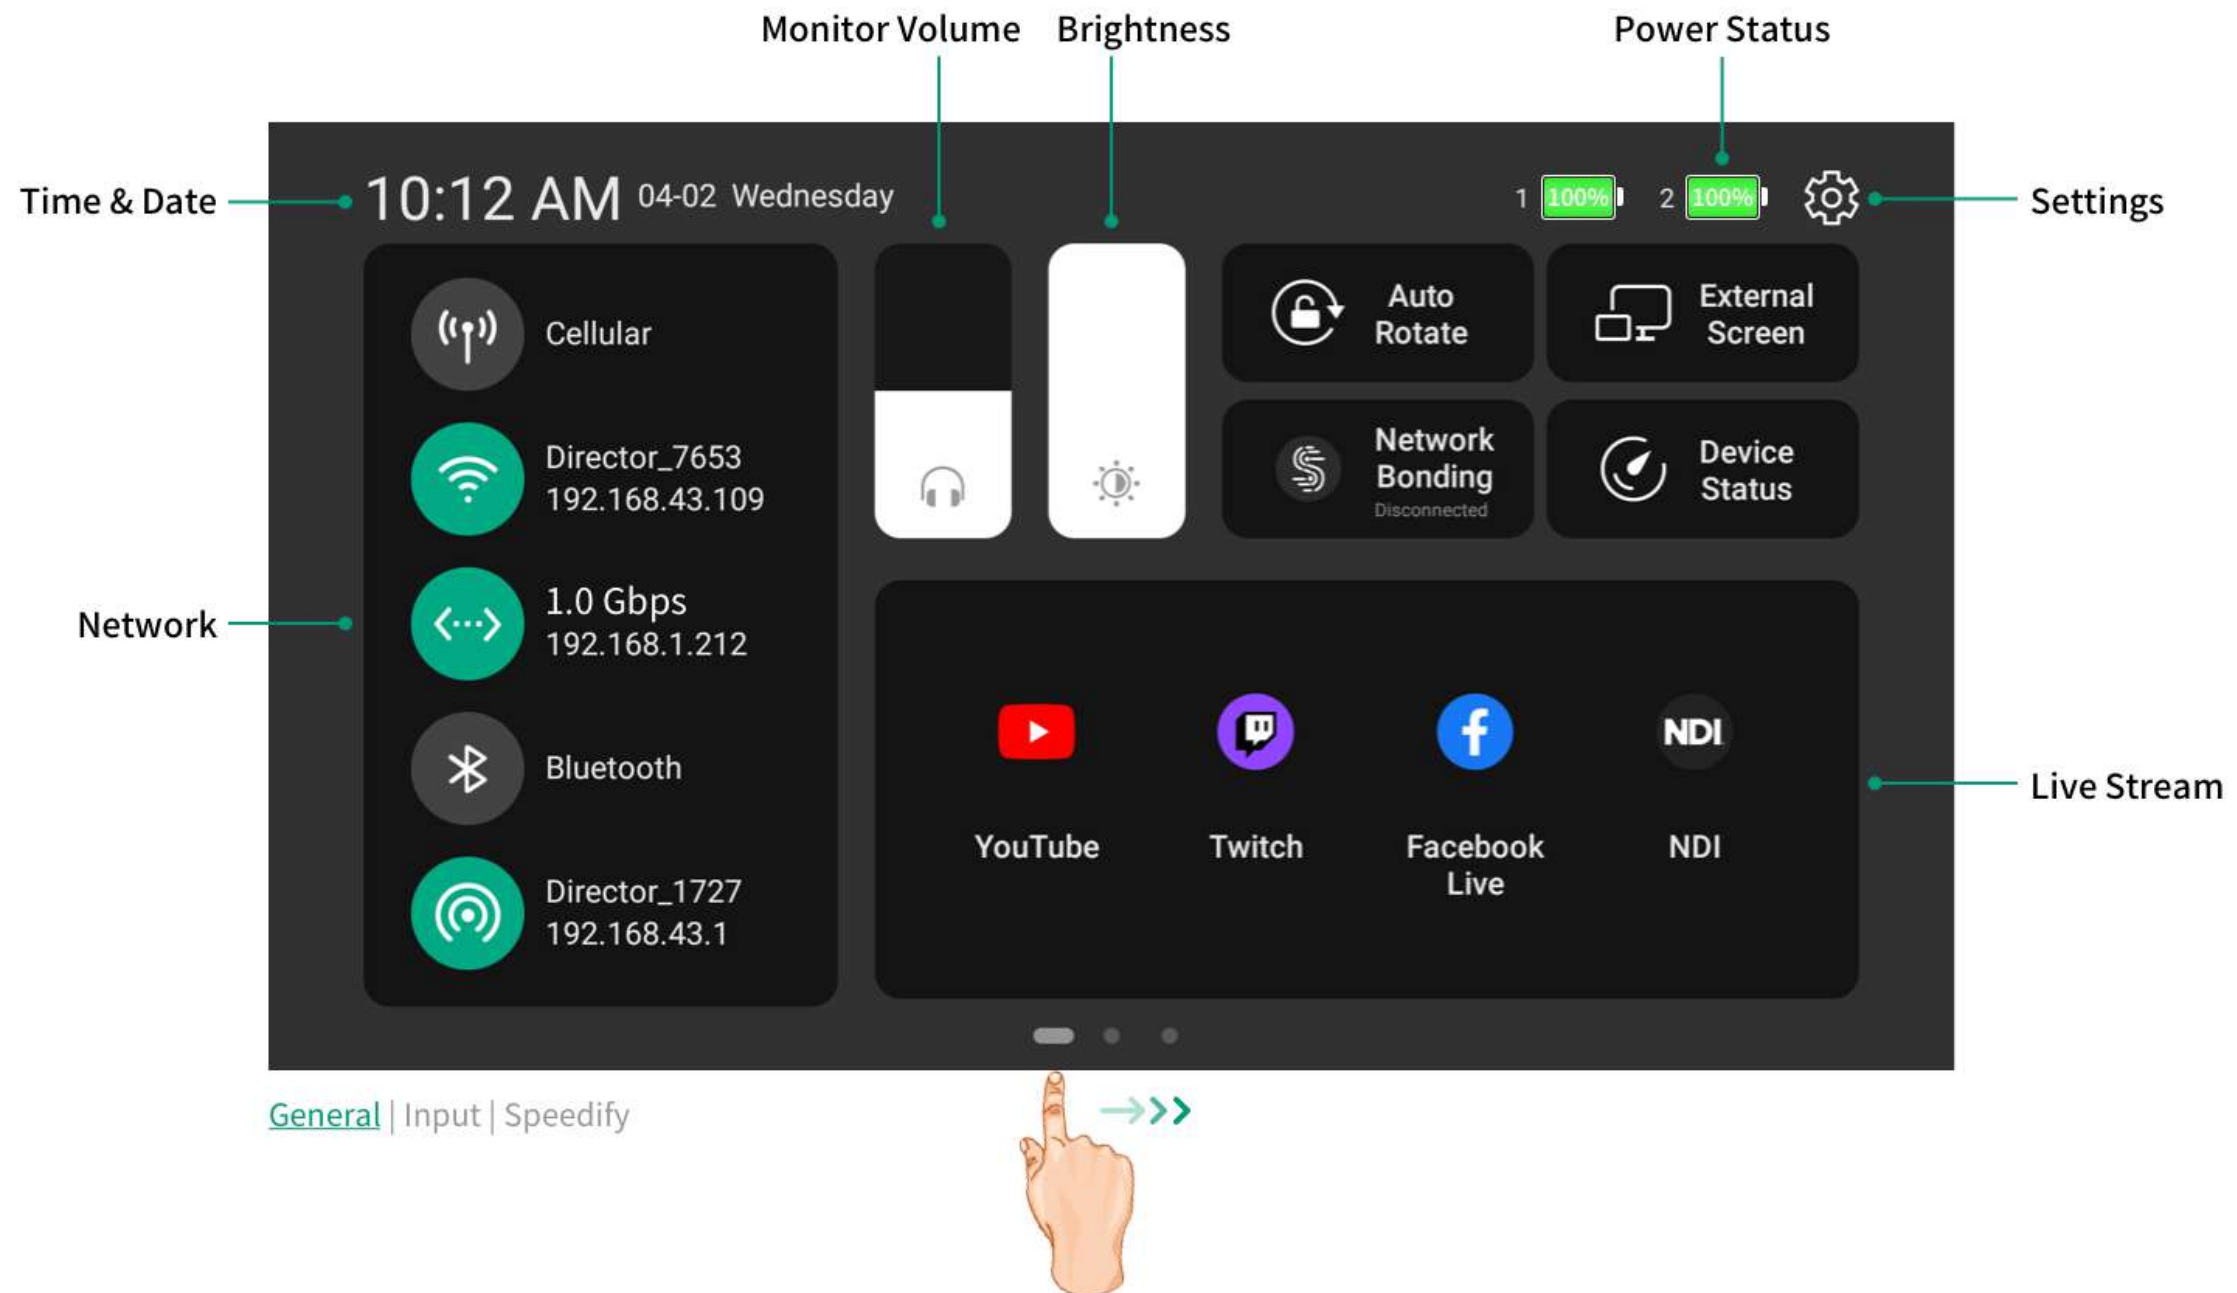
Monitor Volume Brightness Power Status

Time & Date 10:12 AM 04-02 Wednesday 1 100% 2 100% Settings

Cellular

Director_7653
192.168.43.109

Network 1.0 Gbps
192.168.1.212

Bluetooth

Director_1727
192.168.43.1

Auto Rotate

External Screen

Network Bonding
Disconnected

Device Status

NDI

YouTube Twitch Facebook Live NDI

Live Stream

General | Input | Speedify